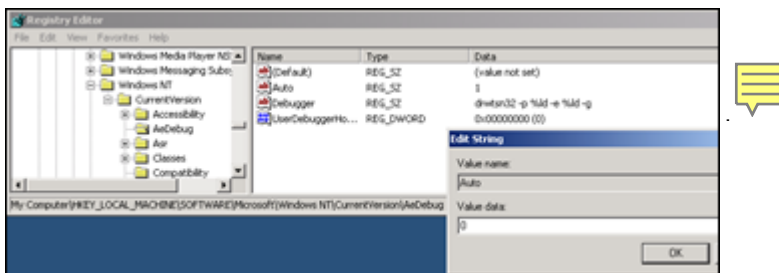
Registry Editor
File Edit View Favorites Help

Windows Media Player NS
Windows Messaging Subs
Windows NT
CurrentVersion
Accessibility
AeDebug
Asr
Classes
Compatibility

| Name | Type | Data |
|---|---|---|
| (Default) | REG_SZ | (value not set) |
| Auto | REG_SZ | 1 |
| Debugger | REG_SZ | drwtsn32 -p %ld -e %ld -g |
| UserDebuggerHo... | REG_DWORD | 0x00000000 (0) |

My Computer\HKEY_LOCAL_MACHINE\SOFTWARE\Microsoft\Windows NT\CurrentVersion\AeDebug

Edit String
Value name:
Auto
Value data:
0
OK